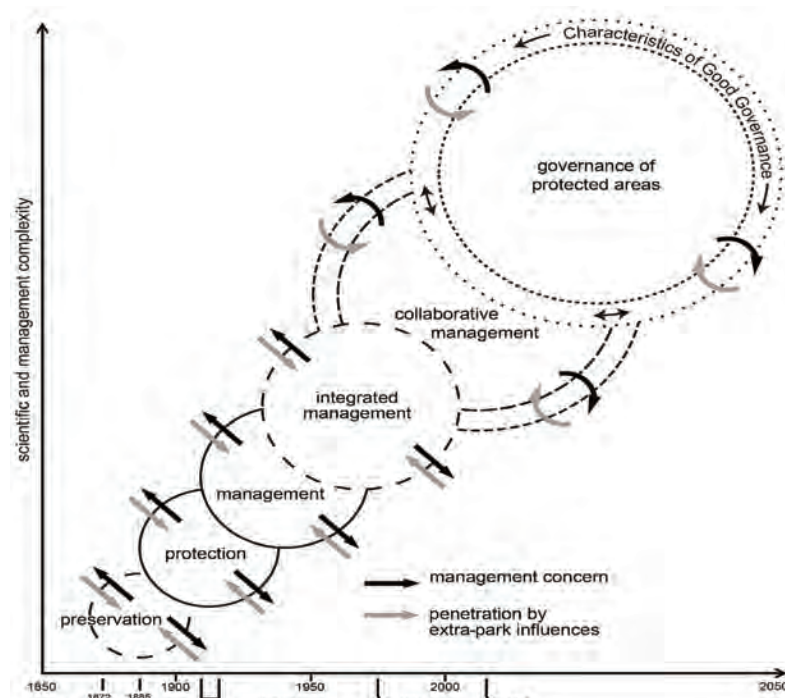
Characteristics of Good Governance

governance of protected areas

collaborative management

integrated management

management

protection

preservation

management concern

penetration by extra-park influences

scientific and management complexity

1850
1872
1885
1900
1950
2000
2050